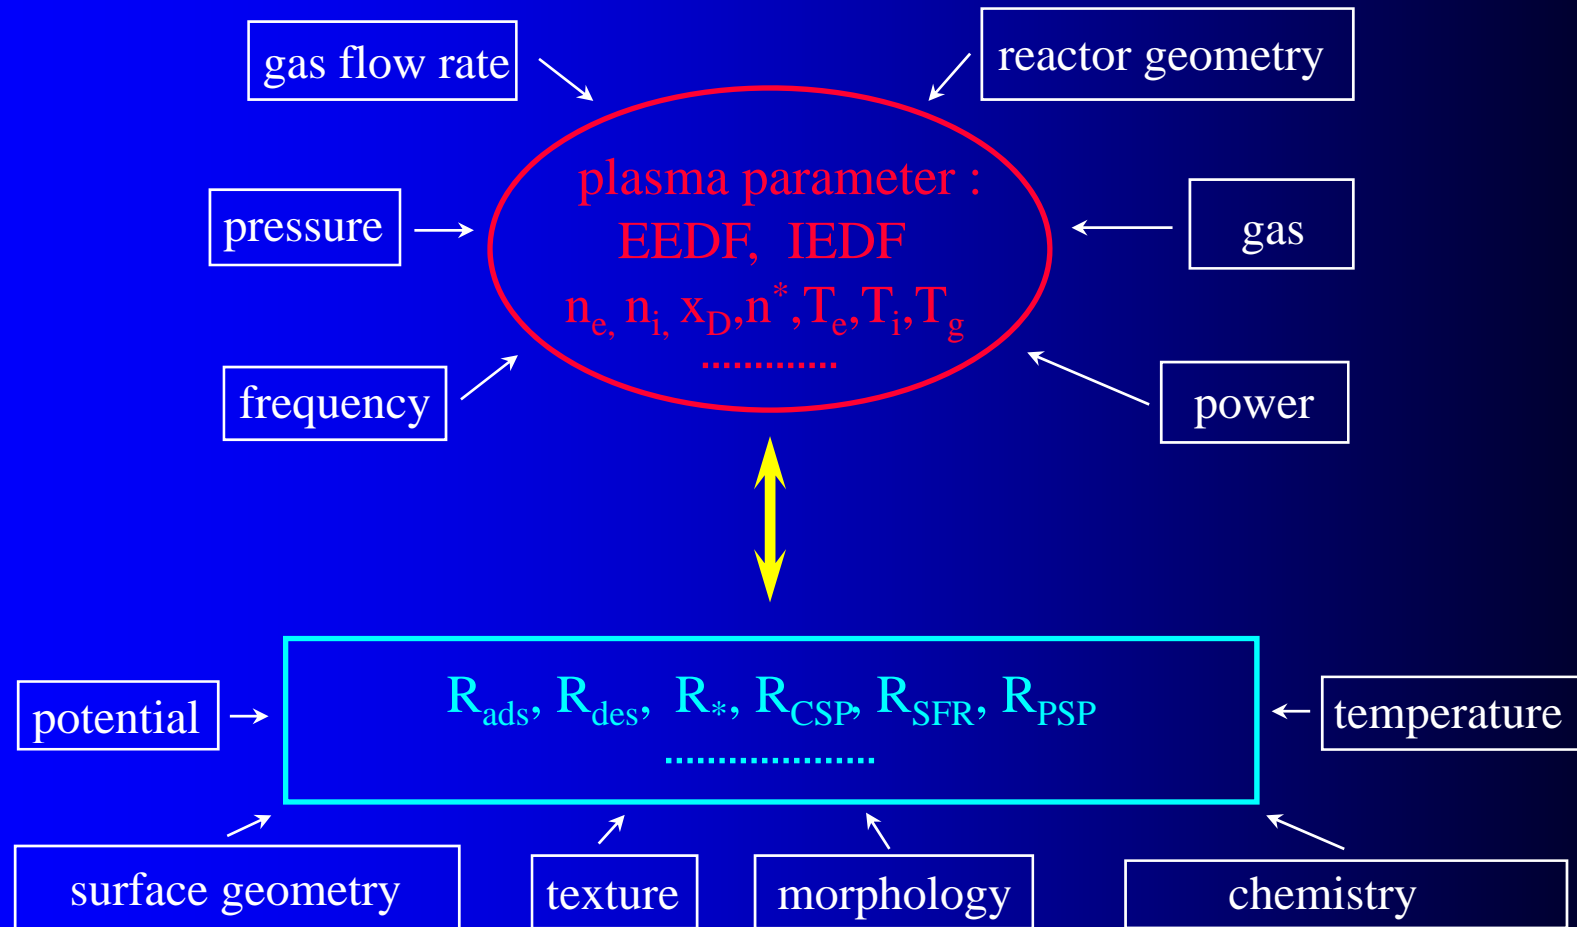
gas flow rate

reactor geometry

pressure

plasma parameter :

EEDF, IEDF

$n_{e,}$ $n_{i,}$ $x_D$,$n^*$,$T_e$,$T_i$,$T_g$

............

gas

frequency

power

potential

$R_{ads}$, $R_{des}$, $R_*$, $R_{CSP}$, $R_{SFR}$, $R_{PSP}$

....................

temperature

surface geometry

texture

morphology

chemistry